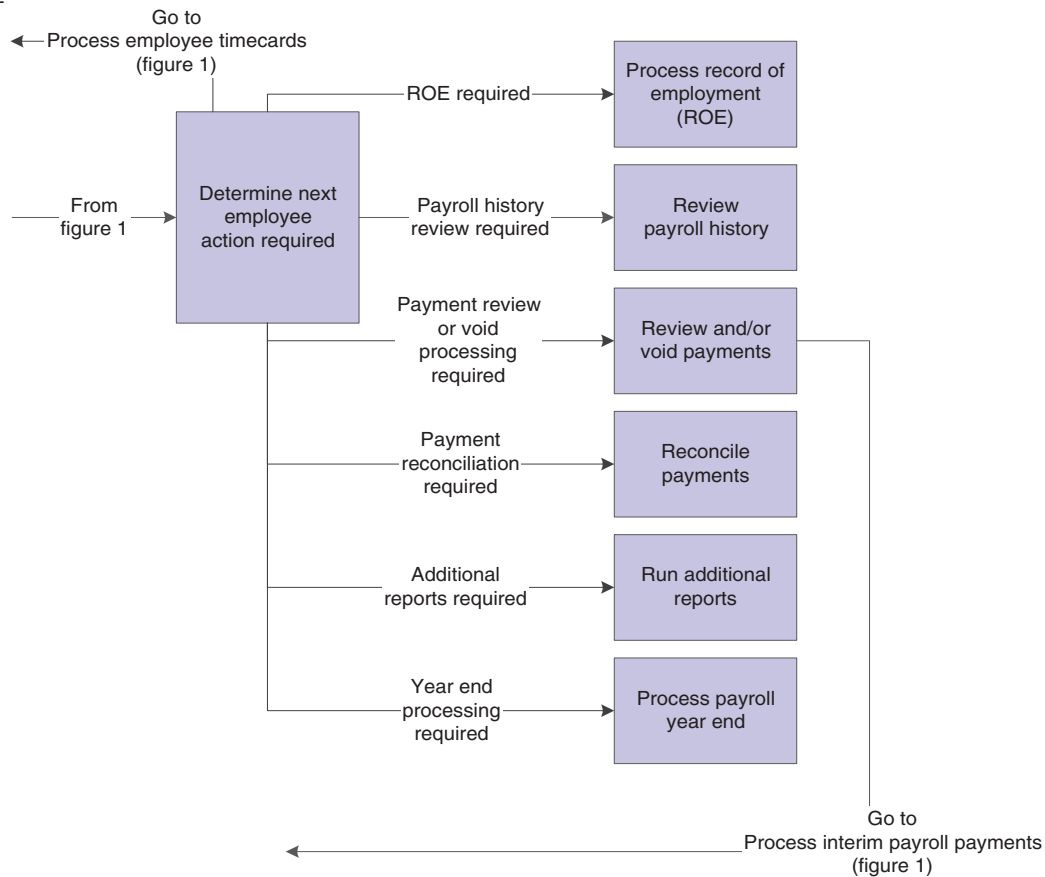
Go to
Process employee timecards
(figure 1)

From figure 1

Determine next employee action required

ROE required

Process record of employment (ROE)

Payroll history review required

Review payroll history

Payment review or void processing required

Review and/or void payments

Payment reconciliation required

Reconcile payments

Additional reports required

Run additional reports

Year end processing required

Process payroll year end

Go to
Process interim payroll payments
(figure 1)